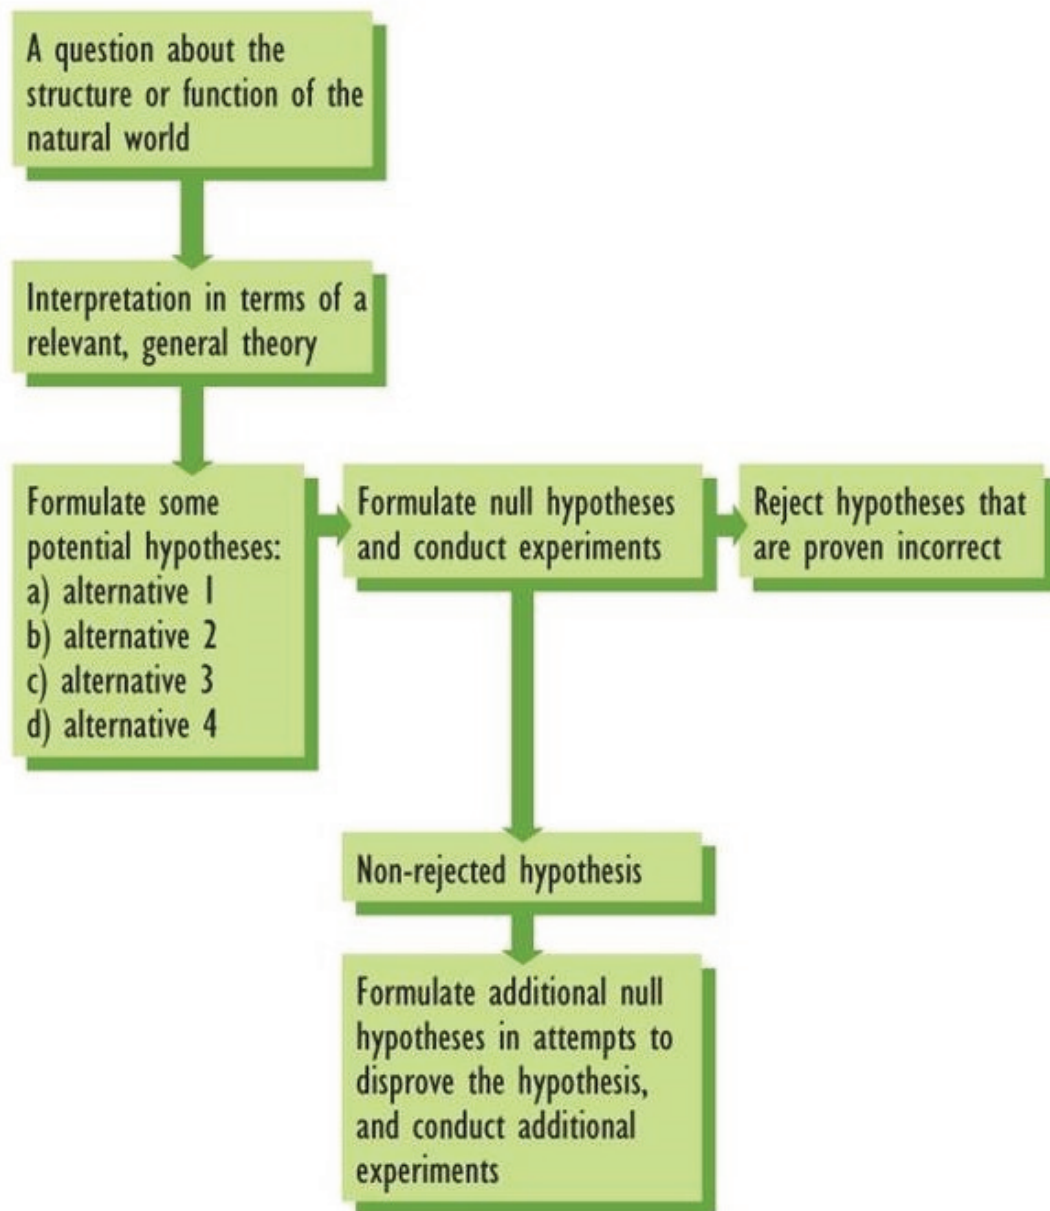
A question about the structure or function of the natural world

Interpretation in terms of a relevant, general theory

Formulate some potential hypotheses:
a) alternative 1
b) alternative 2
c) alternative 3
d) alternative 4

Formulate null hypotheses and conduct experiments

Reject hypotheses that are proven incorrect

Non-rejected hypothesis

Formulate additional null hypotheses in attempts to disprove the hypothesis, and conduct additional experiments